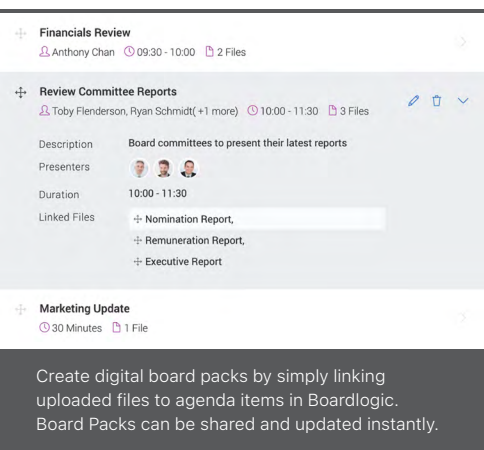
Financials Review
Anthony Chan 09:30 - 10:00 2 Files

Review Committee Reports
Toby Flenderson, Ryan Schmidt(+1 more) 10:00 - 11:30 3 Files

Description Board committees to present their latest reports
Presenters
Duration 10:00 - 11:30
Linked Files Nomination Report,
Remuneration Report,
Executive Report

Marketing Update
30 Minutes 1 File

Create digital board packs by simply linking uploaded files to agenda items in Boardlogic. Board Packs can be shared and updated instantly.